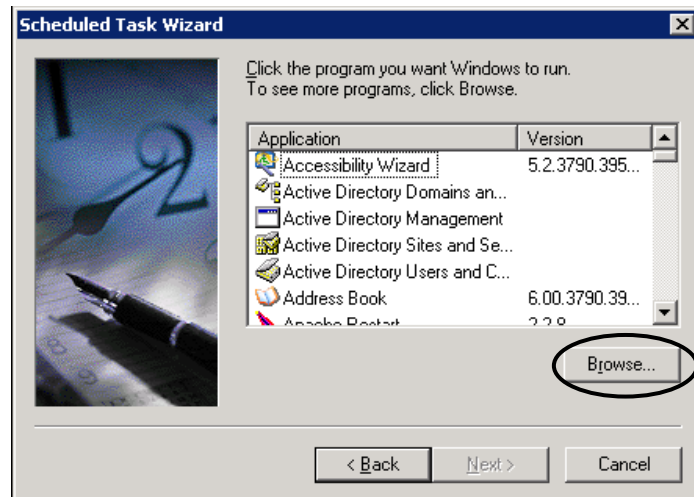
Scheduled Task Wizard

Click the program you want Windows to run.
To see more programs, click Browse.

| Application | Version |
|---|---|
| Accessibility Wizard | 5.2.3790.395... |
| Active Directory Domains an... | |
| Active Directory Management | |
| Active Directory Sites and Se... | |
| Active Directory Users and C... | |
| Address Book | 6.00.3790.39... |
| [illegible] | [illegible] |

Browse...

< Back
Next >
Cancel